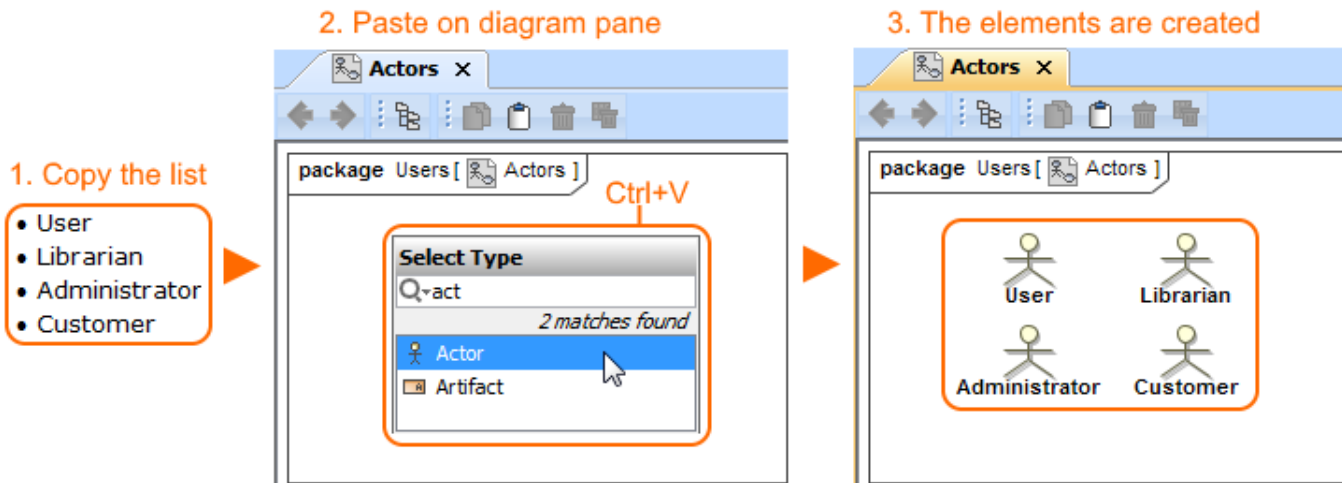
1. Copy the list

- User
- Librarian
- Administrator
- Customer

2. Paste on diagram pane

Actors ×

package Users [ Actors ]

Ctrl+V

Select Type

act

2 matches found

Actor

Artifact

3. The elements are created

Actors ×

package Users [ Actors ]

User

Librarian

Administrator

Customer